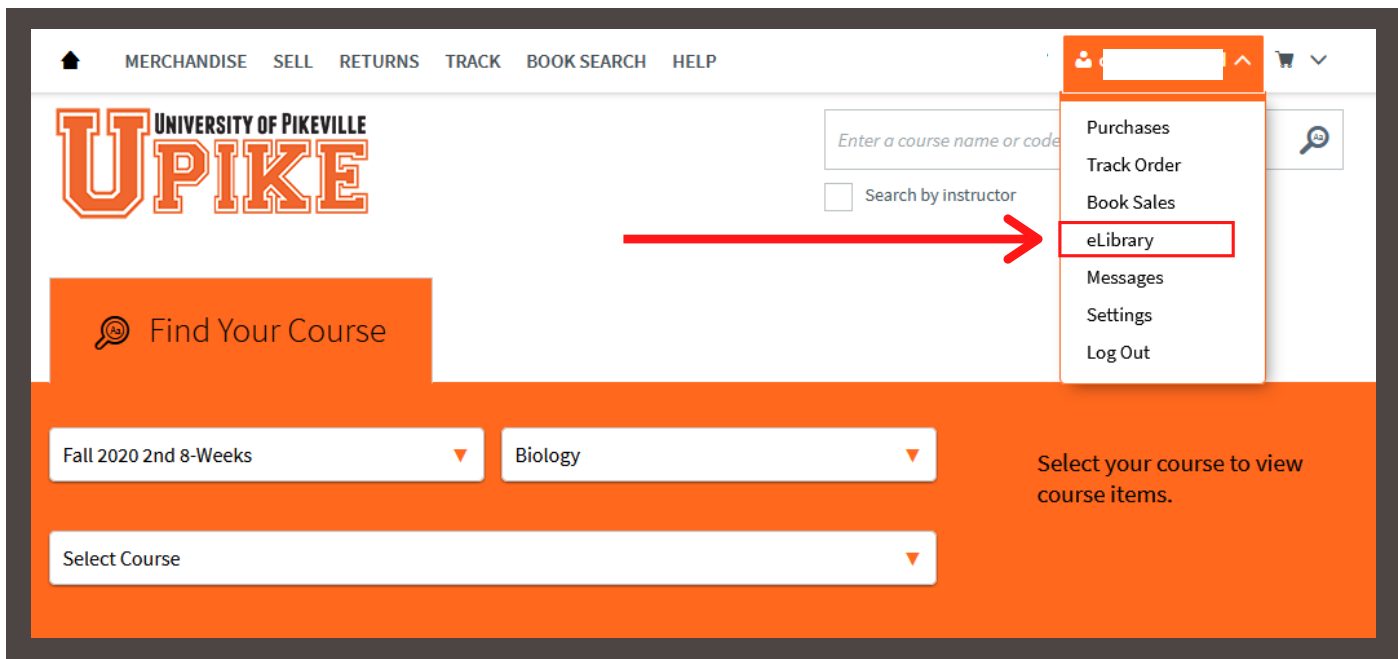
MERCHANDISE SELL RETURNS TRACK BOOK SEARCH HELP

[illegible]

UNIVERSITY OF PIKEVILLE
UPIKE

Enter a course name or code

Search by instructor

Purchases
Track Order
Book Sales
eLibrary
Messages
Settings
Log Out

Find Your Course

Fall 2020 2nd 8-Weeks

Biology

Select your course to view course items.

Select Course